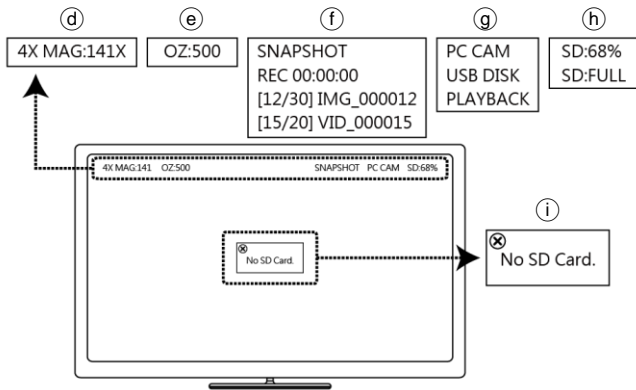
ⓓ
4X MAG:141X

ⓔ
OZ:500

ⓕ
SNAPSHOT
REC 00:00:00
[12/30] IMG_000012
[15/20] VID_000015

ⓖ
PC CAM
USB DISK
PLAYBACK

ⓗ
SD:68%
SD:FULL

4X MAG:141 OZ:500 SNAPSHOT PC CAM SD:68%

⊗
No SD Card.

ⓘ
⊗
No SD Card.